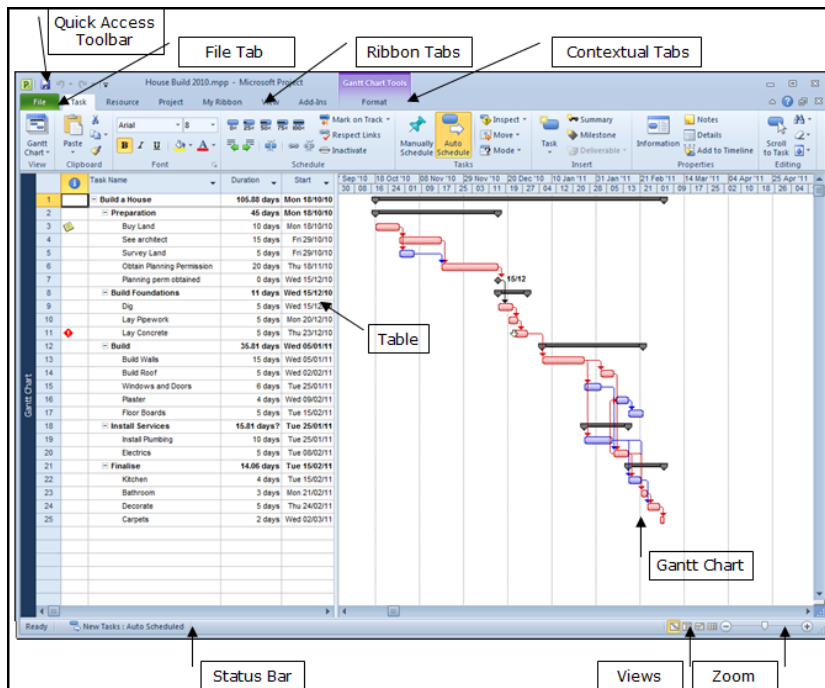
Quick Access Toolbar

File Tab

Ribbon Tabs

Contextual Tabs

House Build 2010.mpp - Microsoft Project

Gantt Chart Tools

File Task Resource Project My Ribbon View Add-Ins Format

Gantt Chart | Paste | Arial | 8 | B I U | Mark on Track | Respect Links | Inactivate | Manually Schedule | Auto Schedule | Inspect | Move | Mode | Task | Summary | Milestone | Deliverable | Information | Notes | Details | Add to Timeline | Scroll to Task

View | Clipboard | Font | Schedule | Tasks | Insert | Properties | Editing

| | | Task Name | Duration | Start |
|---|---|---|---|---|
| 1 | | Build a House | 105.88 days | Mon 18/10/10 |
| 2 | | Preparation | 45 days | Mon 18/10/10 |
| 3 | | Buy Land | 10 days | Mon 18/10/10 |
| 4 | | See architect | 15 days | Fri 29/10/10 |
| 5 | | Survey Land | 5 days | Fri 29/10/10 |
| 6 | | Obtain Planning Permission | 20 days | Thu 18/11/10 |
| 7 | | Planning perm obtained | 0 days | Wed 15/12/10 |
| 8 | | Build Foundations | 11 days | Wed 15/12/10 |
| 9 | | Dig | 5 days | Wed 15/12/10 |
| 10 | | Lay Pipework | 5 days | Mon 20/12/10 |
| 11 | | Lay Concrete | 5 days | Thu 23/12/10 |
| 12 | | Build | 35.81 days | Wed 05/01/11 |
| 13 | | Build Walls | 15 days | Wed 05/01/11 |
| 14 | | Build Roof | 5 days | Wed 02/02/11 |
| 15 | | Windows and Doors | 6 days | Tue 25/01/11 |
| 16 | | Plaster | 4 days | Wed 09/02/11 |
| 17 | | Floor Boards | 5 days | Tue 15/02/11 |
| 18 | | Install Services | 15.81 days? | Tue 25/01/11 |
| 19 | | Install Plumbing | 10 days | Tue 25/01/11 |
| 20 | | Electrics | 5 days | Tue 08/02/11 |
| 21 | | Finalise | 14.06 days | Tue 15/02/11 |
| 22 | | Kitchen | 4 days | Tue 15/02/11 |
| 23 | | Bathroom | 3 days | Mon 21/02/11 |
| 24 | | Decorate | 5 days | Thu 24/02/11 |
| 25 | | Carpets | 2 days | Wed 02/03/11 |

Sep '10 | 18 Oct '10 | 08 Nov '10 | 29 Nov '10 | 20 Dec '10 | 10 Jan '11 | 31 Jan '11 | 21 Feb '11 | 14 Mar '11 | 04 Apr '11 | 25 Apr '11

30 | 08 | 16 | 24 | 01 | 09 | 17 | 25 | 03 | 11 | 19 | 27 | 04 | 12 | 20 | 28 | 05 | 13 | 21 | 01 | 09 | 17 | 25 | 02 | 10 | 18 | 26 | 04

15/12

Gantt Chart

Table

Gantt Chart

Ready | New Tasks : Auto Scheduled

Status Bar

Views

Zoom